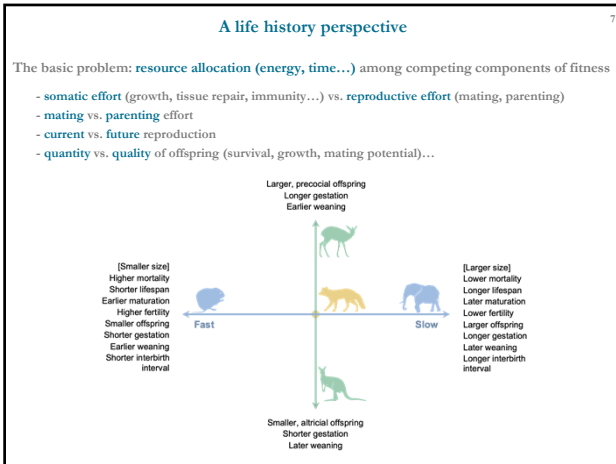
A life history perspective

7

The basic problem: resource allocation (energy, time…) among competing components of fitness

- somatic effort (growth, tissue repair, immunity…) vs. reproductive effort (mating, parenting)
- mating vs. parenting effort
- current vs. future reproduction
- quantity vs. quality of offspring (survival, growth, mating potential)…

Larger, precocial offspring
Longer gestation
Earlier weaning

[Smaller size]
Higher mortality
Shorter lifespan
Earlier maturation
Higher fertility
Smaller offspring
Shorter gestation
Earlier weaning
Shorter interbirth interval

Fast

Slow

[Larger size]
Lower mortality
Longer lifespan
Later maturation
Lower fertility
Larger offspring
Longer gestation
Later weaning
Longer interbirth interval

Smaller, altricial offspring
Shorter gestation
Later weaning